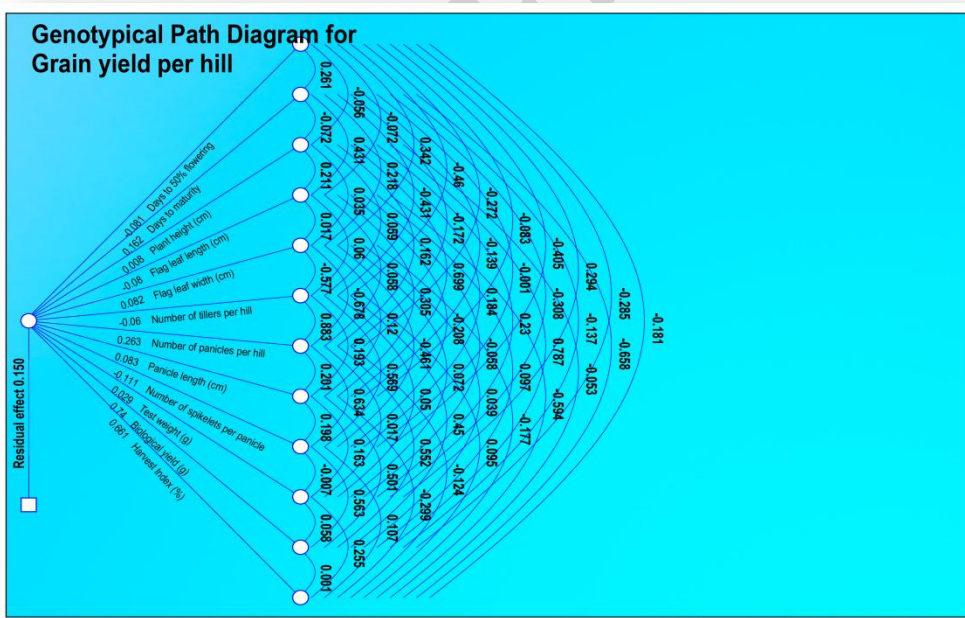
Genotypical Path Diagram for Grain yield per hill

-0.081 Days to 50% flowering
0.162 Days to maturity
0.008 Plant height (cm)
-0.08 Flag leaf length (cm)
0.082 Flag leaf width (cm)
-0.06 Number of tillers per hill
0.263 Number of panicles per hill
0.083 Panicle length (cm)
-0.111 Number of spikelets per panicle
0.029 Test weight (g)
0.74 Biological yield (g)
0.661 Harvest index (%)

Residual effect 0.150

0.261 -0.072 0.211 0.017 -0.377 0.883 0.281 0.198 -0.007 0.058 0.001
-0.056 0.431 0.035 0.06 -0.676 0.193 0.634 0.163 0.563 0.255
-0.072 0.218 0.059 0.058 0.12 0.569 0.017 0.501 0.107
0.342 -0.431 0.162 0.305 -0.461 0.05 0.552 -0.299
-0.46 -0.172 0.699 -0.208 0.072 0.45 -0.124
-0.272 -0.139 0.184 -0.058 0.039 0.095
-0.083 -0.001 0.23 0.097 -0.177
-0.405 -0.308 0.787 -0.594
0.294 -0.137 -0.053
-0.285 -0.658
-0.181